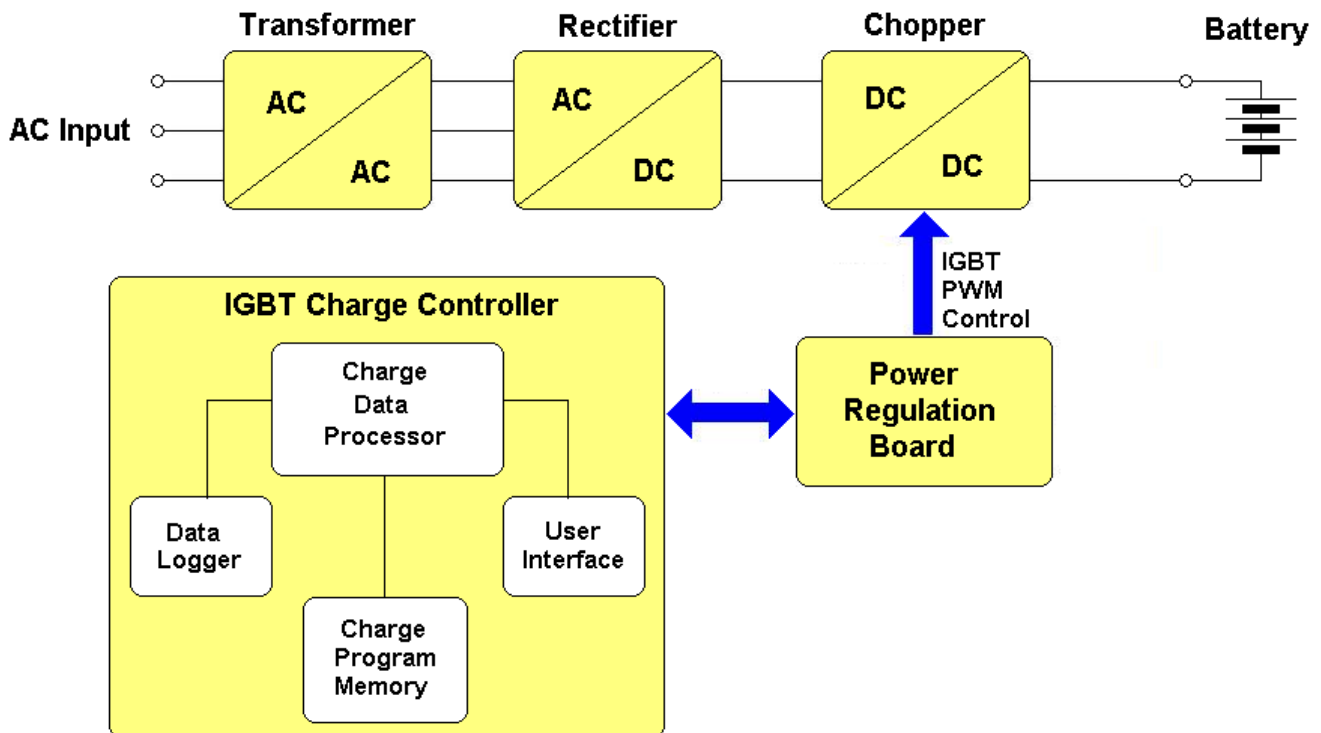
Transformer
Rectifier
Chopper
Battery

AC Input

AC
AC

AC
DC

DC
DC

IGBT
PWM
Control

IGBT Charge Controller

Charge
Data
Processor

Data
Logger

User
Interface

Charge
Program
Memory

Power
Regulation
Board